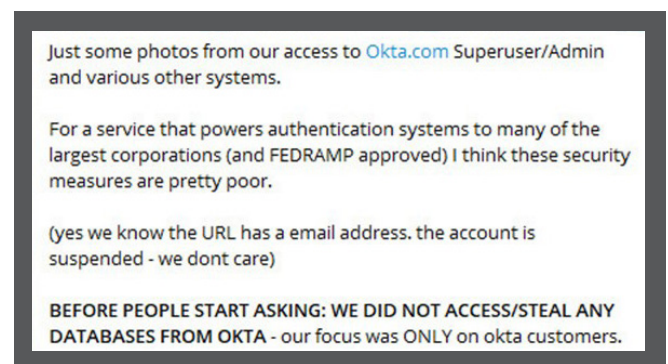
Just some photos from our access to Okta.com Superuser/Admin and various other systems.

For a service that powers authentication systems to many of the largest corporations (and FEDRAMP approved) I think these security measures are pretty poor.

(yes we know the URL has a email address. the account is suspended - we dont care)

BEFORE PEOPLE START ASKING: WE DID NOT ACCESS/STEAL ANY DATABASES FROM OKTA - our focus was ONLY on okta customers.